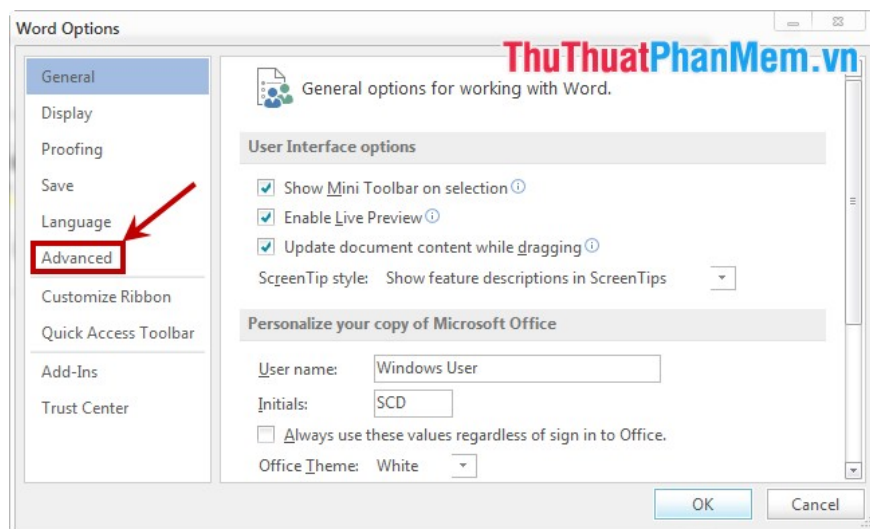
Word Options

ThuThuatPhanMem.vn

General
Display
Proofing
Save
Language
Advanced
Customize Ribbon
Quick Access Toolbar
Add-Ins
Trust Center

General options for working with Word.

User Interface options

Show Mini Toolbar on selection
Enable Live Preview
Update document content while dragging
ScreenTip style: Show feature descriptions in ScreenTips

Personalize your copy of Microsoft Office

User name: Windows User
Initials: SCD
Always use these values regardless of sign in to Office.
Office Theme: White

OK
Cancel